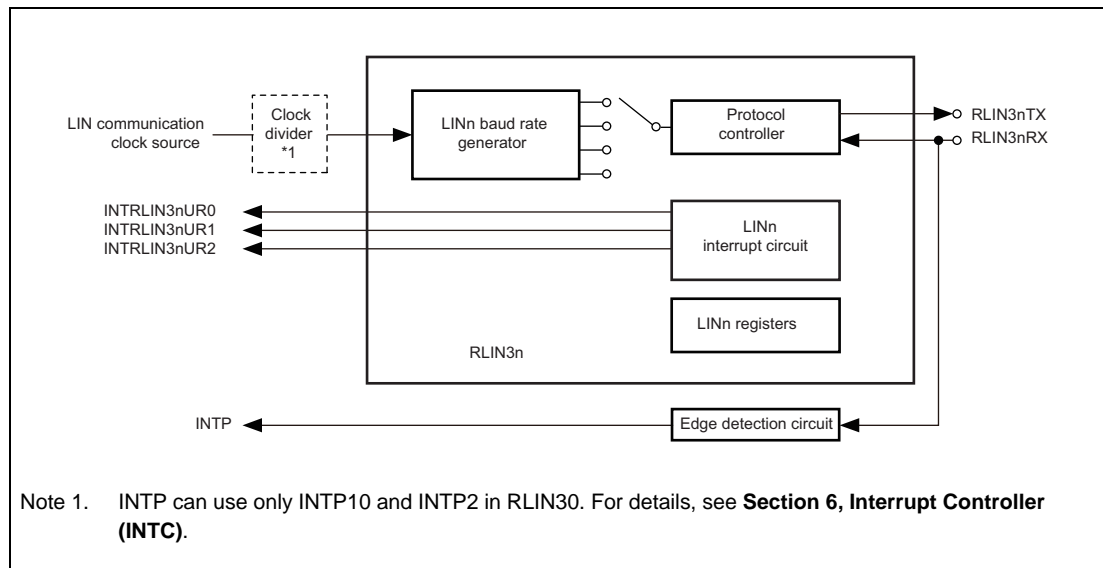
LIN communication clock source

Clock divider *1

LINn baud rate generator

Protocol controller

RLIN3nTX

RLIN3nRX

INTRLIN3nUR0

INTRLIN3nUR1

INTRLIN3nUR2

LINn interrupt circuit

LINn registers

RLIN3n

INTP

Edge detection circuit

Note 1. INTP can use only INTP10 and INTP2 in RLIN30. For details, see **Section 6, Interrupt Controller (INTC)**.